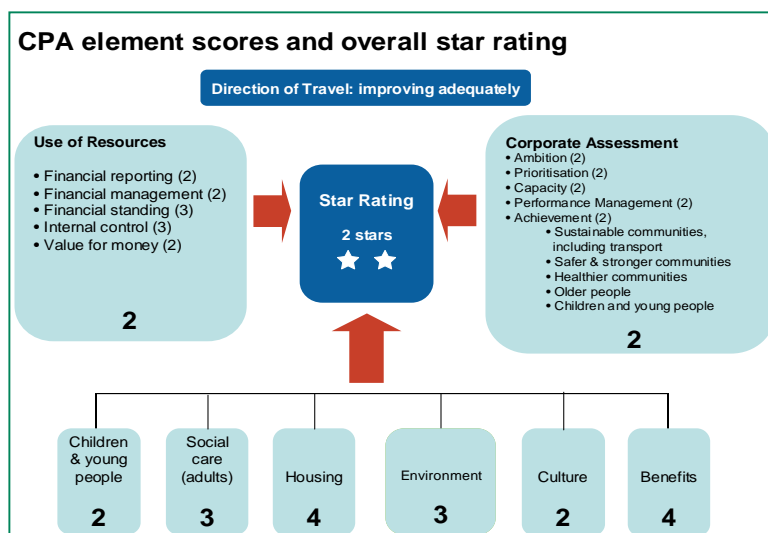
CPA element scores and overall star rating

Direction of Travel: improving adequately

Use of Resources

• Financial reporting (2)
• Financial management (2)
• Financial standing (3)
• Internal control (3)
• Value for money (2)

2

Star Rating

2 stars

Corporate Assessment
• Ambition (2)
• Prioritisation (2)
• Capacity (2)
• Performance Management (2)
• Achievement (2)
• Sustainable communities, including transport
• Safer & stronger communities
• Healthier communities
• Older people
• Children and young people

2

Children & young people

2

Social care (adults)

3

Housing

4

Environment

3

Culture

2

Benefits

4